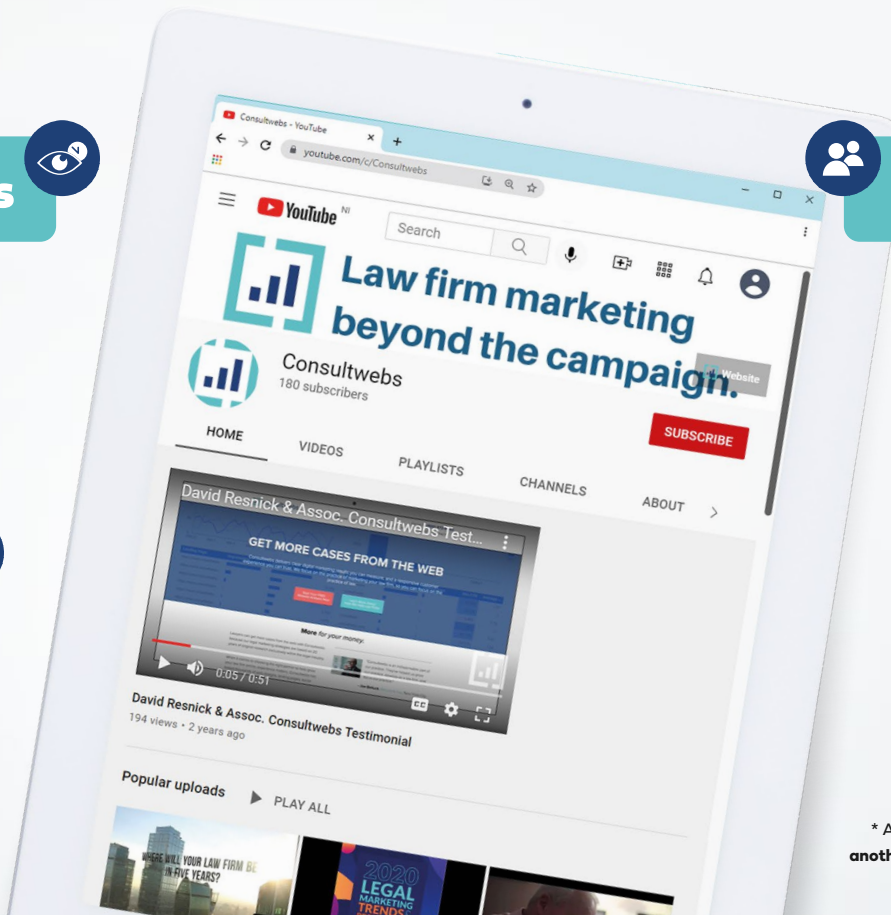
s

Consultwebs - YouTube

youtube.com/c/Consultwebs

YouTube NI

Search

Law firm marketing beyond the campaign.

Consultwebs
180 subscribers

Website

SUBSCRIBE

HOME
VIDEOS
PLAYLISTS
CHANNELS
ABOUT

David Resnick & Assoc. Consultwebs Test...

GET MORE CASES FROM THE WEB

More for your money.

0:05 / 0:51

CC

David Resnick & Assoc. Consultwebs Testimonial
194 views • 2 years ago

Popular uploads
PLAY ALL

WHERE WILL YOUR LAW FIRM BE IN FIVE YEARS?

2020 LEGAL MARKETING TRENDS

* A
anoth